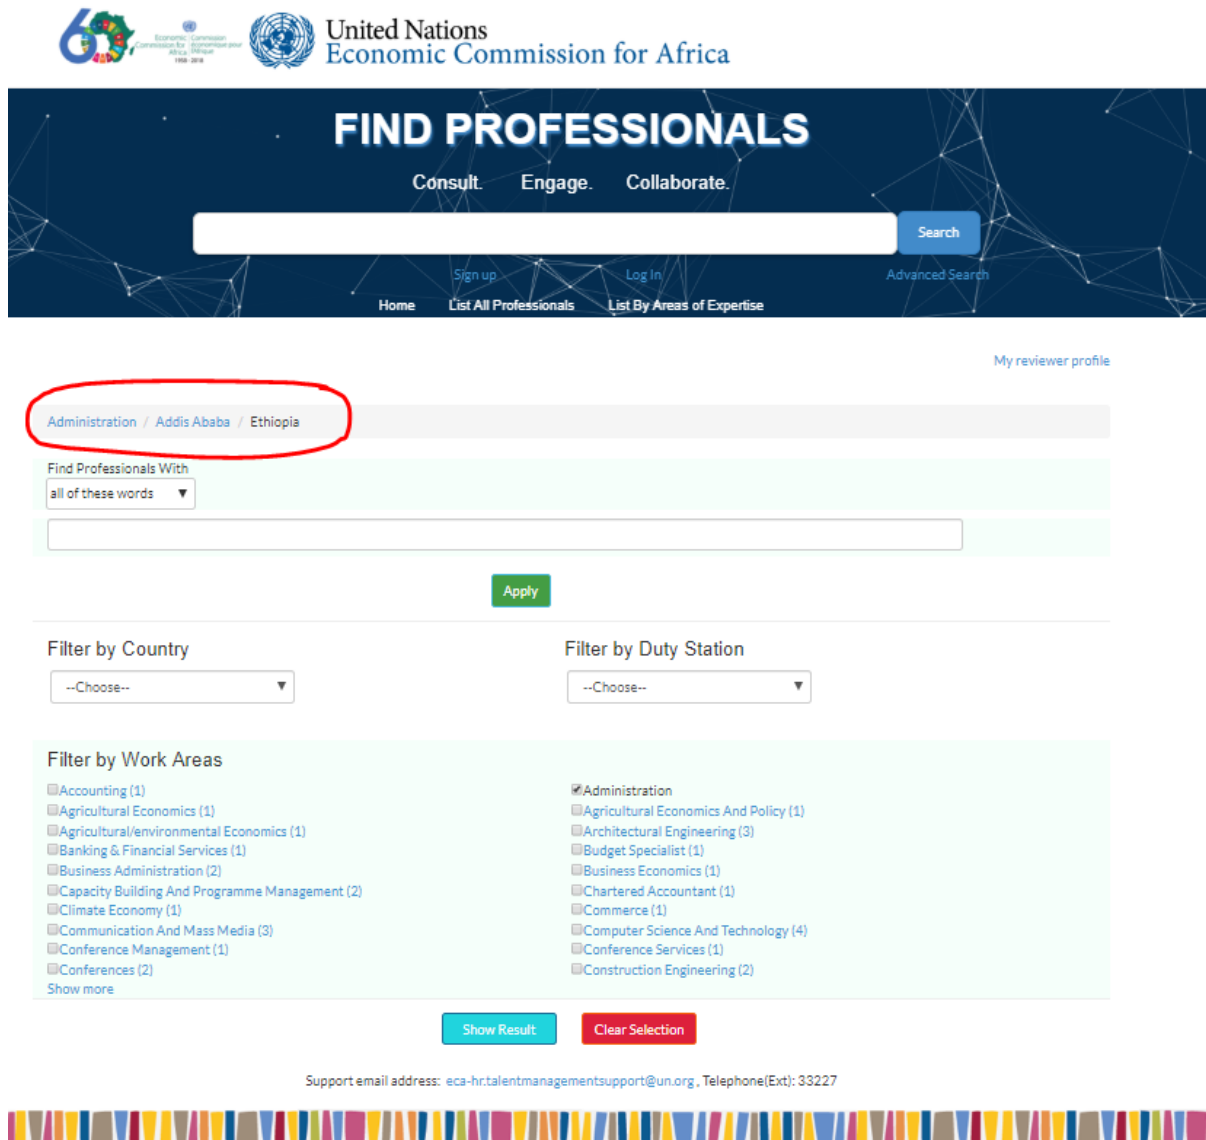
60
Economic Commission for Africa
Commission économique pour l'Afrique
1958-2018

United Nations
Economic Commission for Africa

FIND PROFESSIONALS

Consult. Engage. Collaborate.

Search

Sign up Log In Advanced Search

Home List All Professionals List By Areas of Expertise

My reviewer profile

Administration / Addis Ababa / Ethiopia

Find Professionals With
all of these words

Apply

Filter by Country
--Choose--

Filter by Duty Station
--Choose--

Filter by Work Areas

Accounting (1)
Agricultural Economics (1)
Agricultural/environmental Economics (1)
Banking & Financial Services (1)
Business Administration (2)
Capacity Building And Programme Management (2)
Climate Economy (1)
Communication And Mass Media (3)
Conference Management (1)
Conferences (2)
Show more

Administration
Agricultural Economics And Policy (1)
Architectural Engineering (3)
Budget Specialist (1)
Business Economics (1)
Chartered Accountant (1)
Commerce (1)
Computer Science And Technology (4)
Conference Services (1)
Construction Engineering (2)

Show Result Clear Selection

Support email address: eca-hr.talentmanagementsupport@un.org , Telephone(Ext): 33227